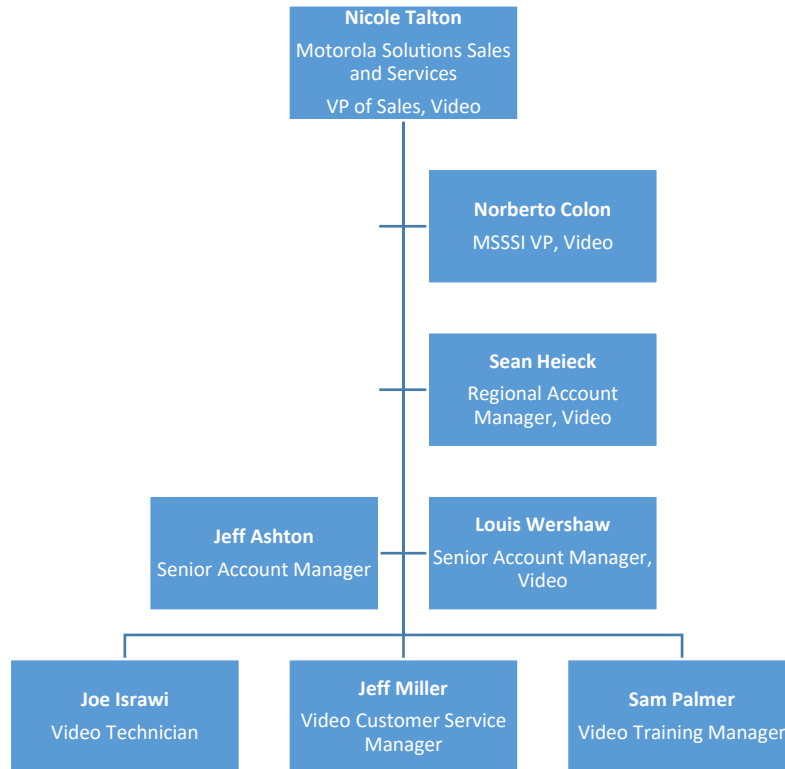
**Nicole Talton**
Motorola Solutions Sales and Services
VP of Sales, Video

**Norberto Colon**
MSSSI VP, Video

**Sean Heieck**
Regional Account Manager, Video

**Jeff Ashton**
Senior Account Manager

**Louis Wershaw**
Senior Account Manager, Video

**Joe Israwi**
Video Technician

**Jeff Miller**
Video Customer Service Manager

**Sam Palmer**
Video Training Manager